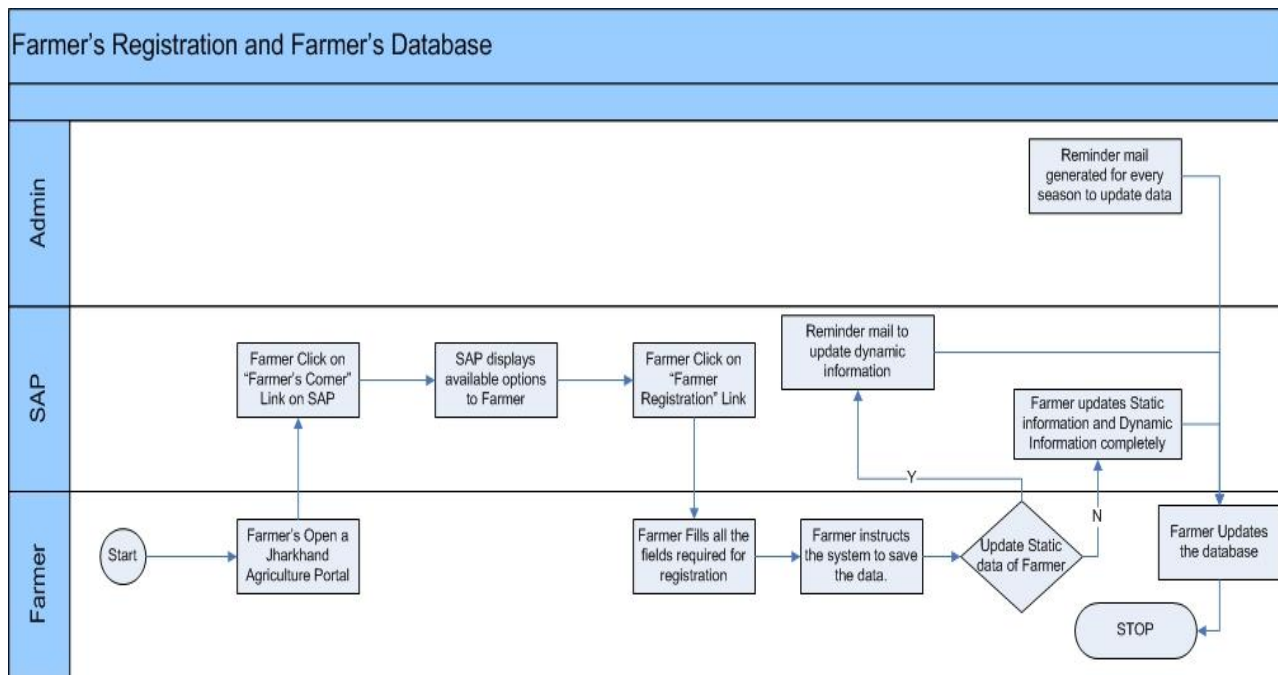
Farmer's Registration and Farmer's Database

Admin

SAP

Farmer

Reminder mail generated for every season to update data

Farmer Click on "Farmer's Corner" Link on SAP

SAP displays available options to Farmer

Farmer Click on "Farmer Registration" Link

Reminder mail to update dynamic information

Farmer updates Static information and Dynamic Information completely

Y

N

Start

Farmer's Open a Jharkhand Agriculture Portal

Farmer Fills all the fields required for registration

Farmer instructs the system to save the data.

Update Static data of Farmer

Farmer Updates the database

STOP